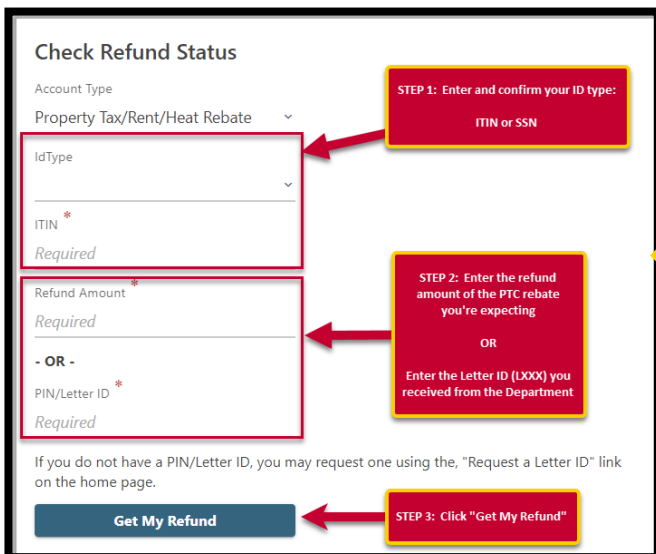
Check Refund Status

Account Type

Property Tax/Rent/Heat Rebate

STEP 1: Enter and confirm your ID type:

ITIN or SSN

IdType

ITIN *

Required

STEP 2: Enter the refund amount of the PTC rebate you're expecting

OR

Enter the Letter ID (LXXX) you received from the Department

Refund Amount *

Required

- OR -

PIN/Letter ID *

Required

If you do not have a PIN/Letter ID, you may request one using the, "Request a Letter ID" link on the home page.

Get My Refund

STEP 3: Click "Get My Refund"